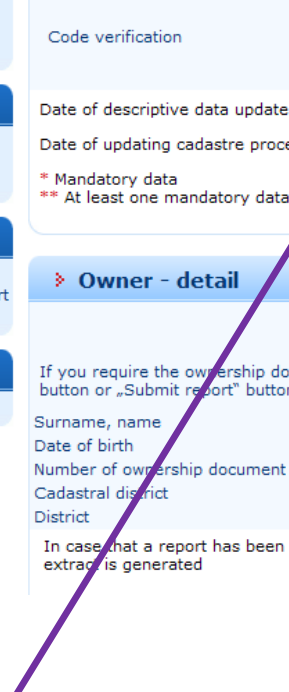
Code verification

Date of descriptive data update

Date of updating cadastre proce

* Mandatory data
** At least one mandatory data

rt

Owner - detail

If you require the ownership do button or „Submit report" button

Surname, name
Date of birth
Number of ownership document
Cadastral district
District

In case that a report has been extract is generated